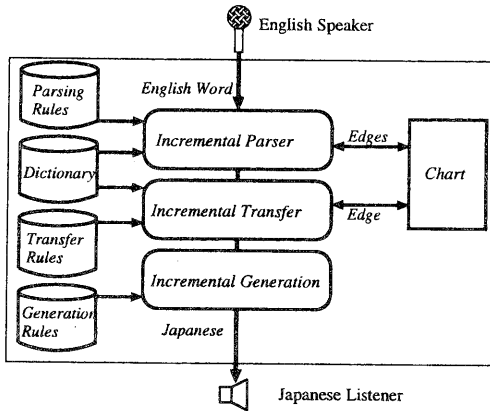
English Speaker

English Word

Parsing Rules

Dictionary

Transfer Rules

Generation Rules

Incremental Parser

Incremental Transfer

Incremental Generation

Edges

Edge

Chart

Japanese

Japanese Listener